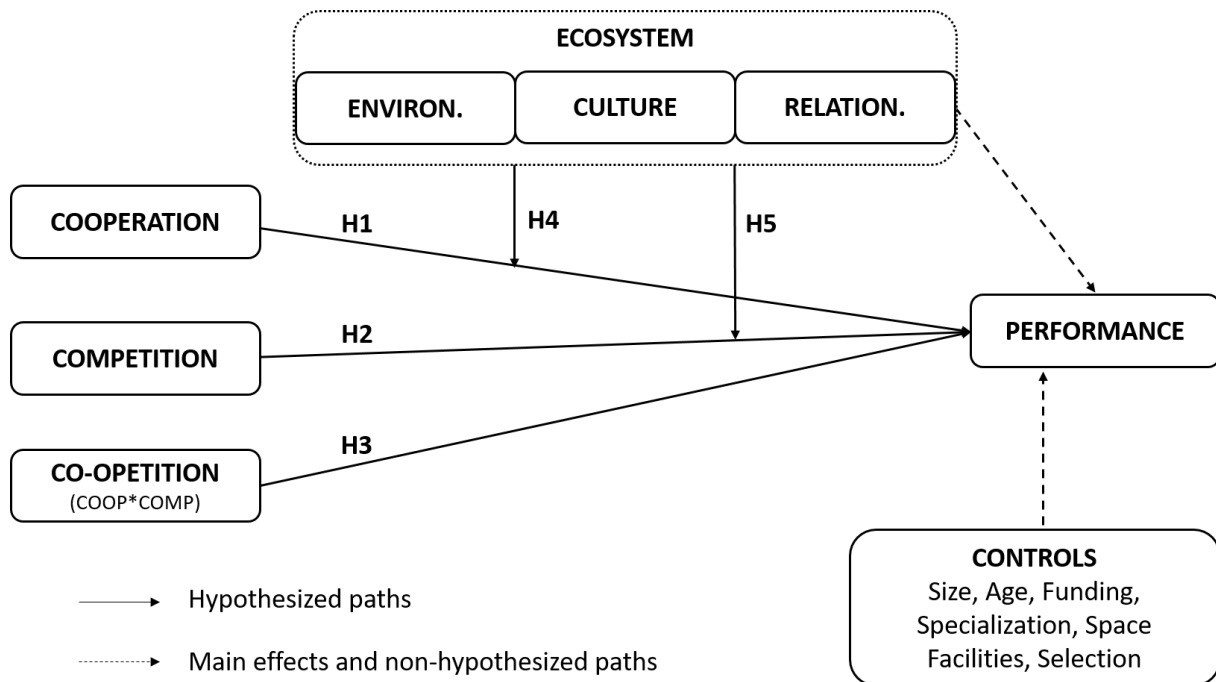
ECOSYSTEM

ENVIRON.

CULTURE

RELATION.

COOPERATION

H1

H4

H5

H2

COMPETITION

PERFORMANCE

H3

CO-OPETITION
(COOP*COMP)

CONTROLS
Size, Age, Funding, Specialization, Space Facilities, Selection

Hypothesized paths

Main effects and non-hypothesized paths